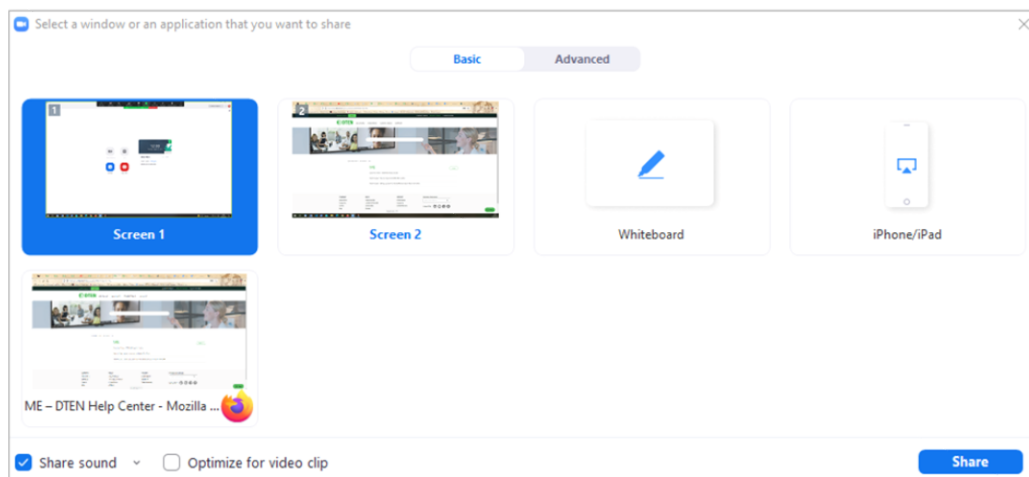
Select a window or an application that you want to share

Basic

Advanced

1

Screen 1

2

Screen 2

Whiteboard

iPhone/iPad

ME – DTEN Help Center - Mozilla ...

Share sound

Optimize for video clip

Share